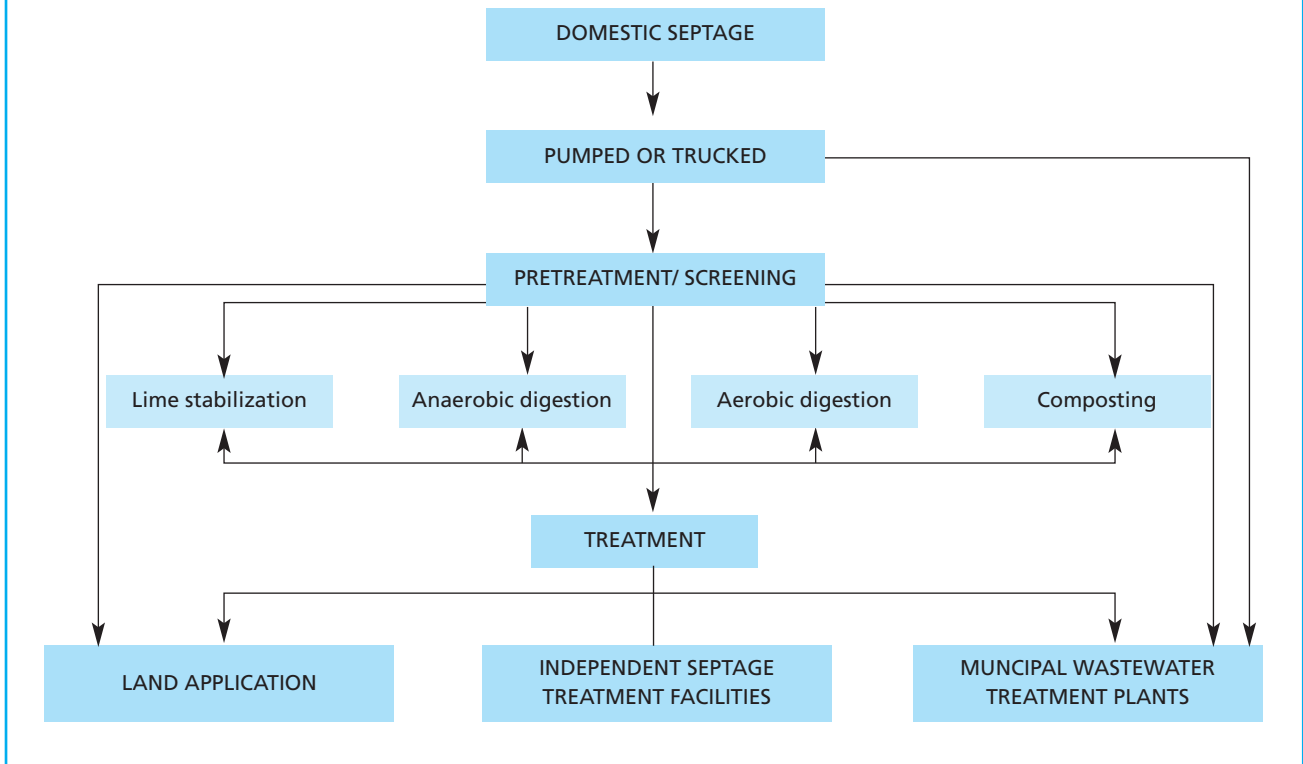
DOMESTIC SEPTAGE

PUMPED OR TRUCKED

PRETREATMENT/ SCREENING

Lime stabilization

Anaerobic digestion

Aerobic digestion

Composting

TREATMENT

LAND APPLICATION

INDEPENDENT SEPTAGE TREATMENT FACILITIES

MUNCIPAL WASTEWATER TREATMENT PLANTS